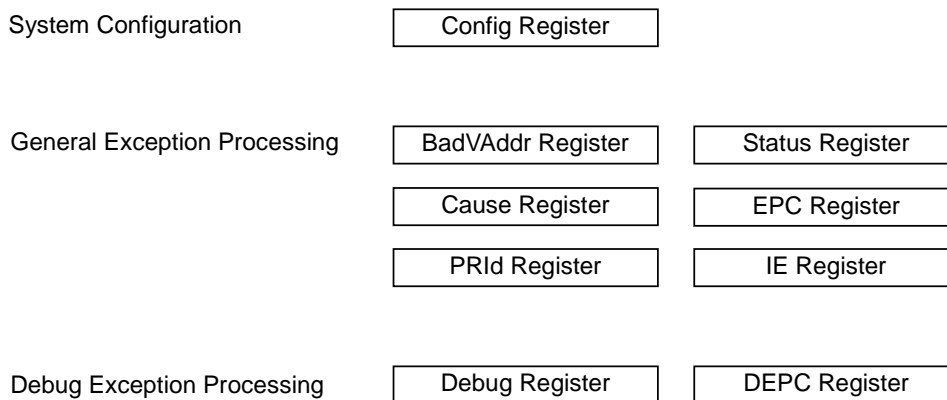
System Configuration

Config Register

General Exception Processing

BadVAddr Register

Status Register

Cause Register

EPC Register

PRId Register

IE Register

Debug Exception Processing

Debug Register

DEPC Register